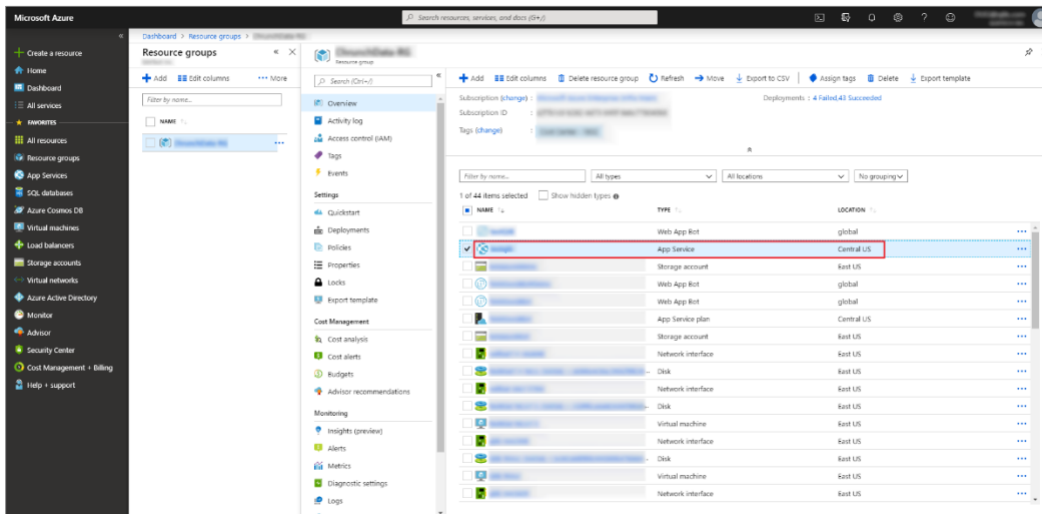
Microsoft Azure

Search resources, services, and docs (G+/)

Create a resource
Home
Dashboard
All services
FAVORITES
All resources
Resource groups
App Services
SQL databases
Azure Cosmos DB
Virtual machines
Load balancers
Storage accounts
Virtual networks
Azure Active Directory
Monitor
Advisor
Security Center
Cost Management + Billing
Help + support

Dashboard > Resource groups > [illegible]

Resource groups

+ Add   Edit columns   ··· More

Filter by name...

NAME

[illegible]

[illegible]
Resource group

Search (Ctrl+/)

Overview
Activity log
Access control (IAM)
Tags
Events

Settings
Quickstart
Deployments
Policies
Properties
Locks
Export template

Cost Management
Cost analysis
Cost alerts
Budgets
Advisor recommendations

Monitoring
Insights (preview)
Alerts
Metrics
Diagnostic settings
Logs

+ Add   Edit columns   Delete resource group   Refresh   → Move   Export to CSV   Assign tags   Delete   Export template

Subscription (change) : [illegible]
Subscription ID : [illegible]
Tags (change) : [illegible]

Deployments : 4 Failed, 43 Succeeded

Filter by name...   All types   All locations   No grouping

1 of 44 items selected   Show hidden types

| NAME | TYPE | LOCATION |
|---|---|---|
| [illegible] | Web App Bot | global |
| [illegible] | App Service | Central US |
| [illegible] | Storage account | East US |
| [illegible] | Web App Bot | global |
| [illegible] | Web App Bot | global |
| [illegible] | App Service plan | Central US |
| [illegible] | Storage account | East US |
| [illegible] | Network interface | East US |
| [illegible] | Disk | East US |
| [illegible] | Network interface | East US |
| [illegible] | Disk | East US |
| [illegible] | Virtual machine | East US |
| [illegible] | Network interface | East US |
| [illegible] | Disk | East US |
| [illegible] | Virtual machine | East US |
| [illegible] | Network interface | East US |